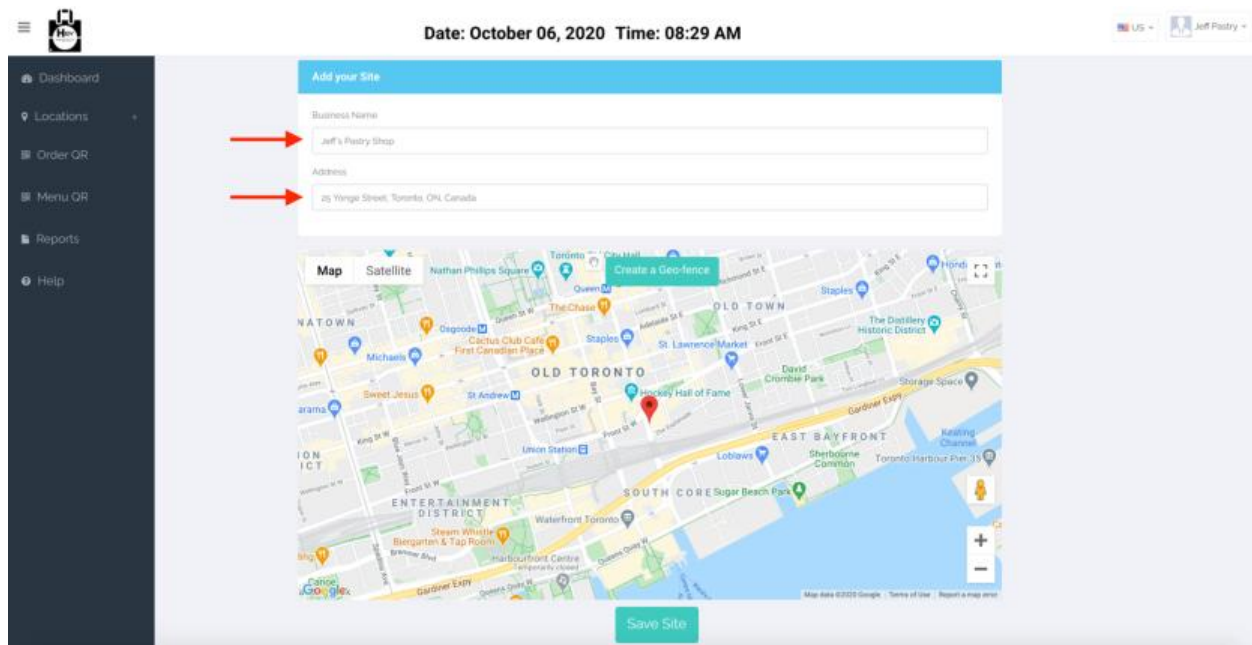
Date: October 06, 2020 Time: 08:29 AM

US

Jeff Pastry

Dashboard

Locations

Order QR

Menu QR

Reports

Help

Add your Site

Business Name

Jeff's Pastry Shop

Address

25 Yonge Street, Toronto, ON, Canada

Map

Satellite

Create a Geo-fence

Nathan Phillips Square

Toronto City Hall

Queen

The Chase

OLD TOWN

Staples

The Distillery Historic District

Osgoode

Cactus Club Cafe

First Canadian Place

Staples

St. Lawrence Market

Michaels

OLD TORONTO

David Crombie Park

Storage Space

Sweet Jesus

St Andrew

Hockey Hall of Fame

Gardiner Expy

EAST BAYFRONT

Keating Channel

Union Station

Loblaws

Sherbourne Common

Toronto Harbour Pier 35

SOUTH CORE

Sugar Beach Park

ENTERTAINMENT DISTRICT

Waterfront Toronto

Steam Whistle Biergarten & Tap Room

Harbourfront Centre Temporarily closed

Gardiner Expy

Google

Map data ©2020 Google Terms of Use Report a map error

Save Site